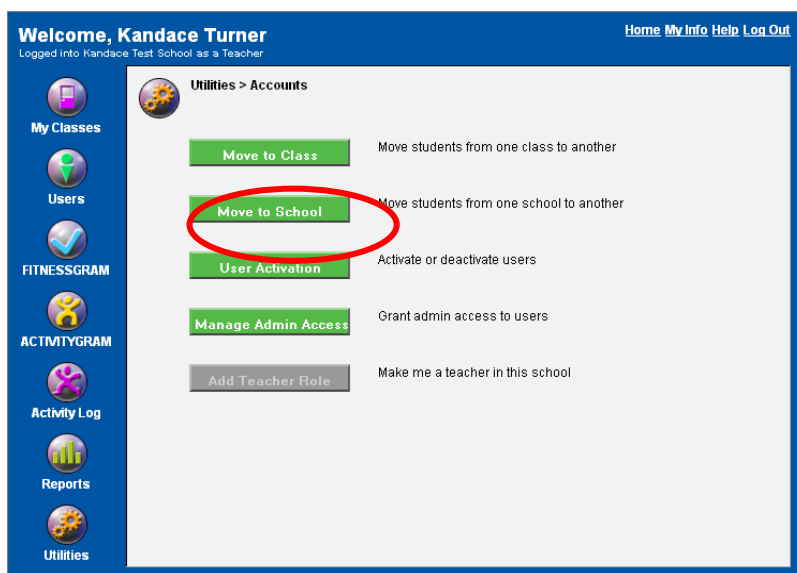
Welcome, Kandace Turner
Logged into Kandace Test School as a Teacher

Home My Info Help Log Out

My Classes
Users
FITNESSGRAM
ACTIVITYGRAM
Activity Log
Reports
Utilities

Utilities > Accounts

Move to Class
Move students from one class to another

Move to School
Move students from one school to another

User Activation
Activate or deactivate users

Manage Admin Access
Grant admin access to users

Add Teacher Role
Make me a teacher in this school